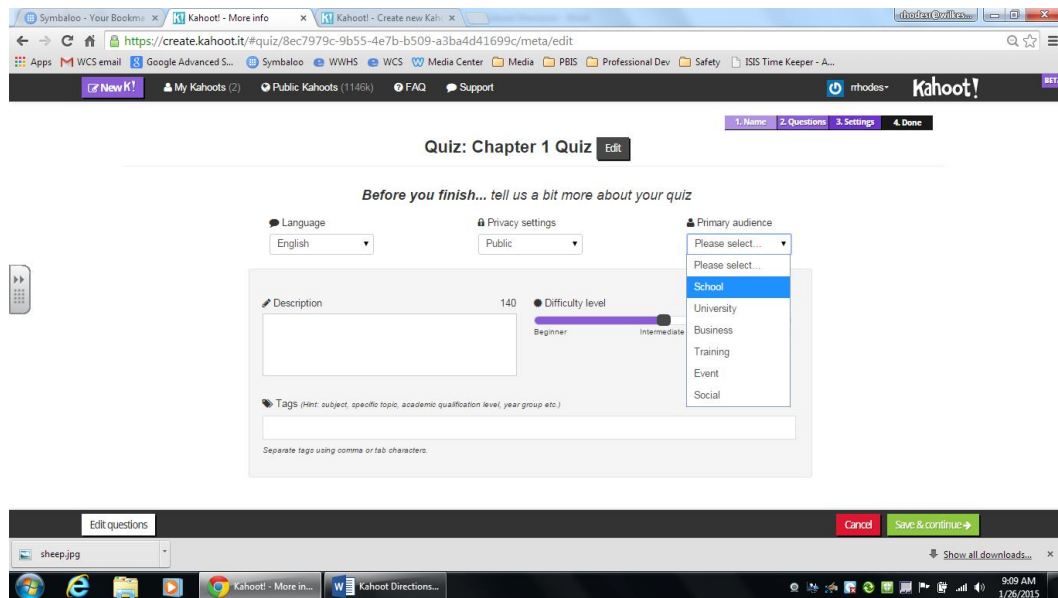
Symbaloo - Your Bookma ×
Kahoot! - More info ×
Kahoot! - Create new Kah ×
rhodes@wilkes...
https://create.kahoot.it/#quiz/8ec7979c-9b55-4e7b-b509-a3ba4d41699c/meta/edit
Apps WCS email Google Advanced S... Symbaloo WWHS WCS Media Center Media PBIS Professional Dev Safety ISIS Time Keeper - A...
New K! My Kahoots (2) Public Kahoots (1146k) FAQ Support rrhodes Kahoot! BETA
1. Name 2. Questions 3. Settings 4. Done

Quiz: Chapter 1 Quiz Edit

Before you finish... tell us a bit more about your quiz

Language
English
Privacy settings
Public
Primary audience
Please select...
Please select...
School
University
Business
Training
Event
Social

Description 140
Difficulty level
Beginner Intermediate

Tags (Hint: subject, specific topic, academic qualification level, year group etc.)

Separate tags using comma or tab characters.

Edit questions
Cancel Save & continue

sheep.jpg
Show all downloads... ×
Kahoot! - More in...
Kahoot Directions...
9:09 AM
1/26/2015